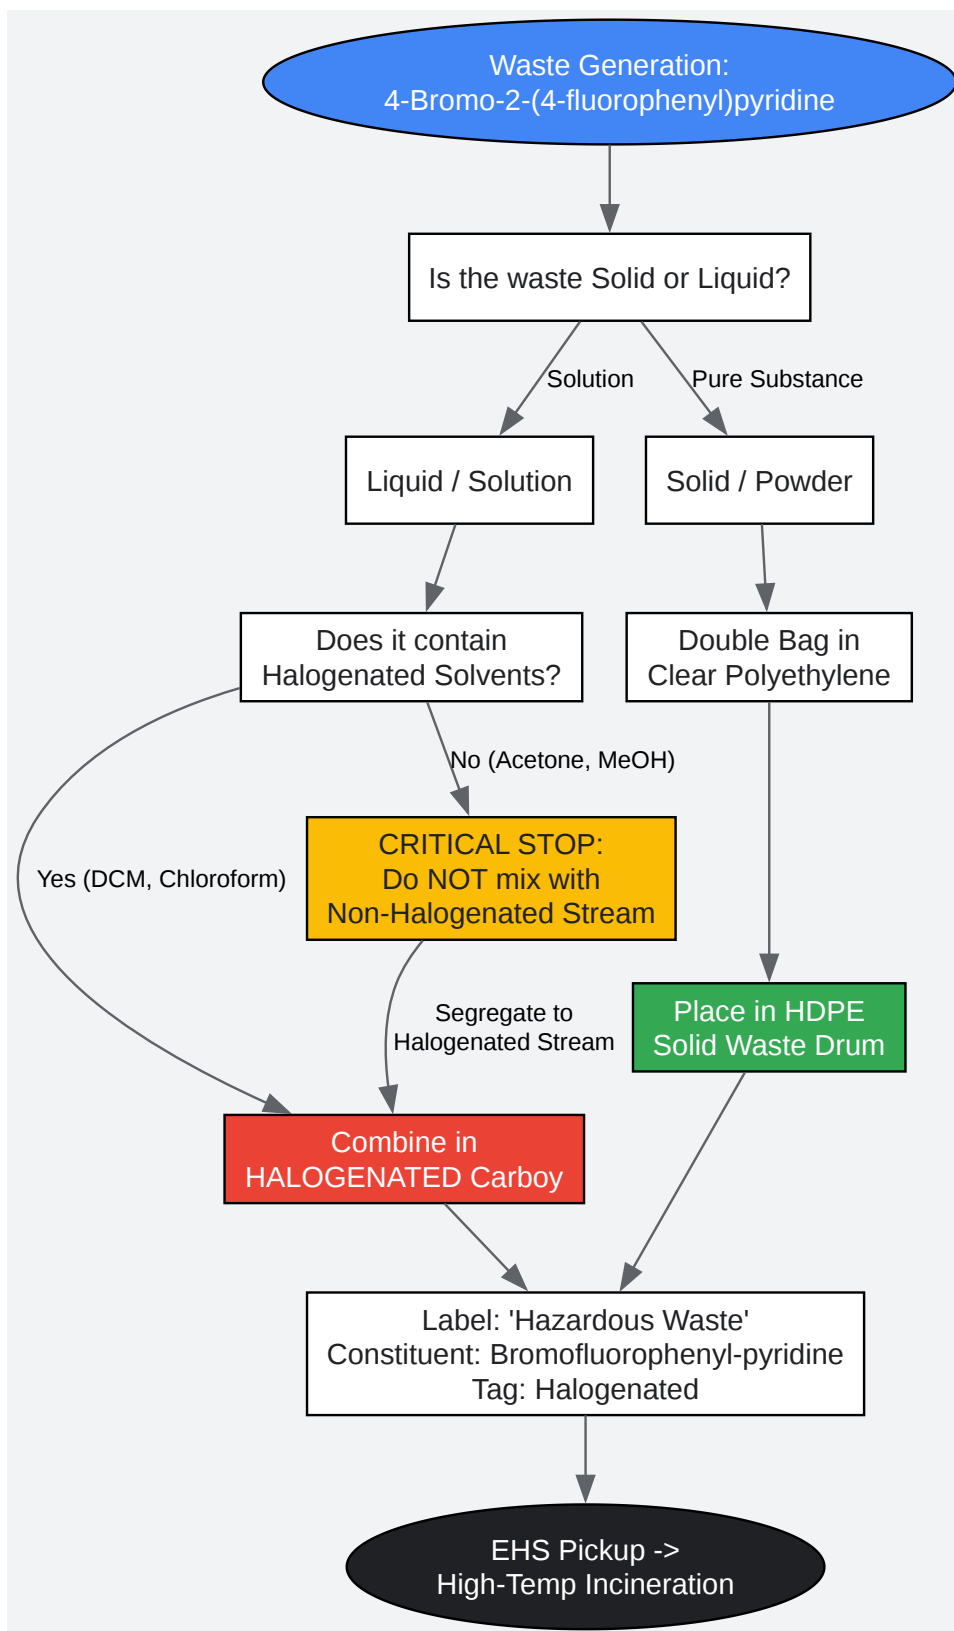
Waste Generation:
4-Bromo-2-(4-fluorophenyl)pyridine

Is the waste Solid or Liquid?

Solution

Pure Substance

Liquid / Solution

Solid / Powder

Does it contain
Halogenated Solvents?

Double Bag in
Clear Polyethylene

No (Acetone, MeOH)

Yes (DCM, Chloroform)

CRITICAL STOP:
Do NOT mix with
Non-Halogenated Stream

Segregate to
Halogenated Stream

Place in HDPE
Solid Waste Drum

Combine in
HALOGENATED Carboy

Label: 'Hazardous Waste'
Constituent: Bromofluorophenyl-pyridine
Tag: Halogenated

EHS Pickup ->
High-Temp Incineration